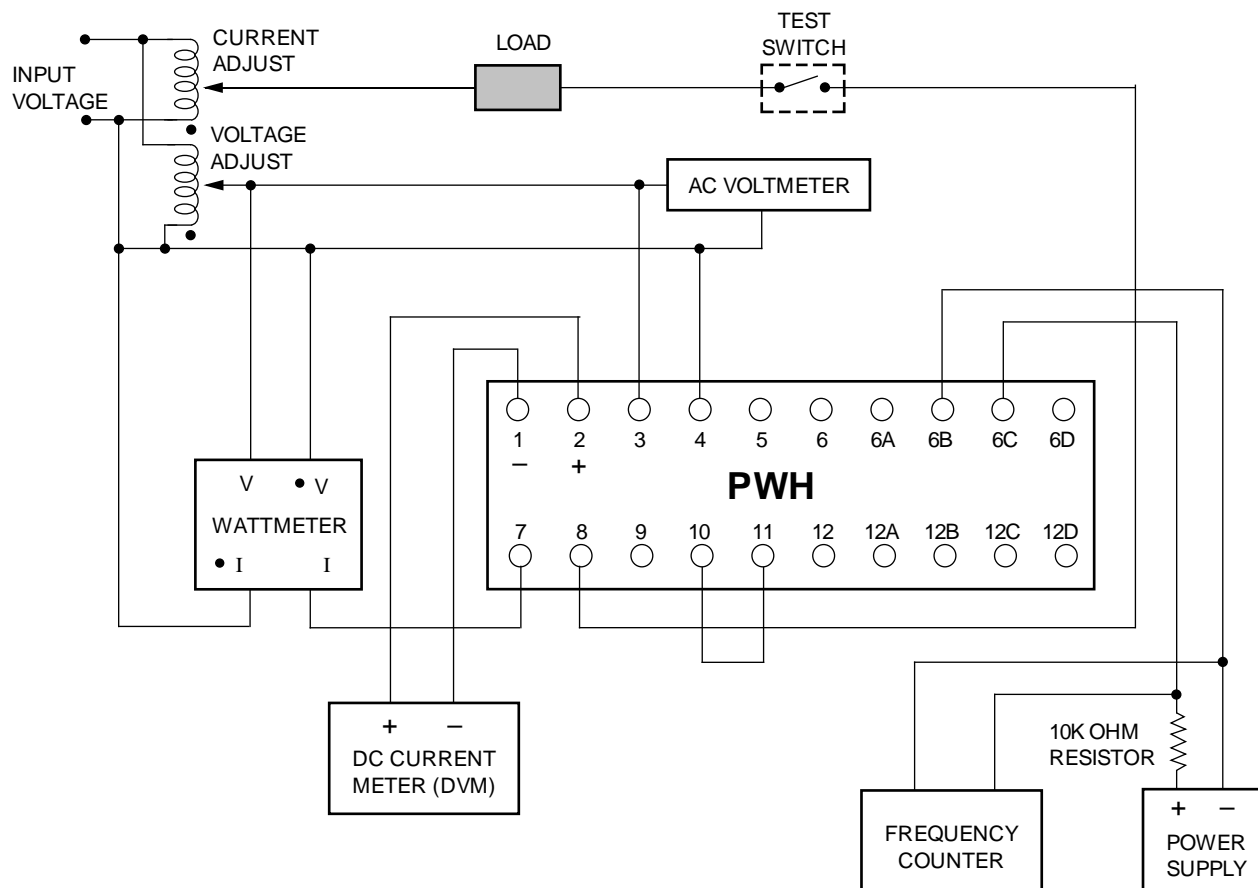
INPUT VOLTAGE

CURRENT ADJUST

VOLTAGE ADJUST

LOAD

TEST SWITCH

AC VOLTMETER

V
V
WATTMETER
I
I

1
–
2
+
3
4
5
6
6A
6B
6C
6D

PWH

7
8
9
10
11
12
12A
12B
12C
12D

+
–
DC CURRENT METER (DVM)

10K OHM RESISTOR

FREQUENCY COUNTER

+
–
POWER SUPPLY